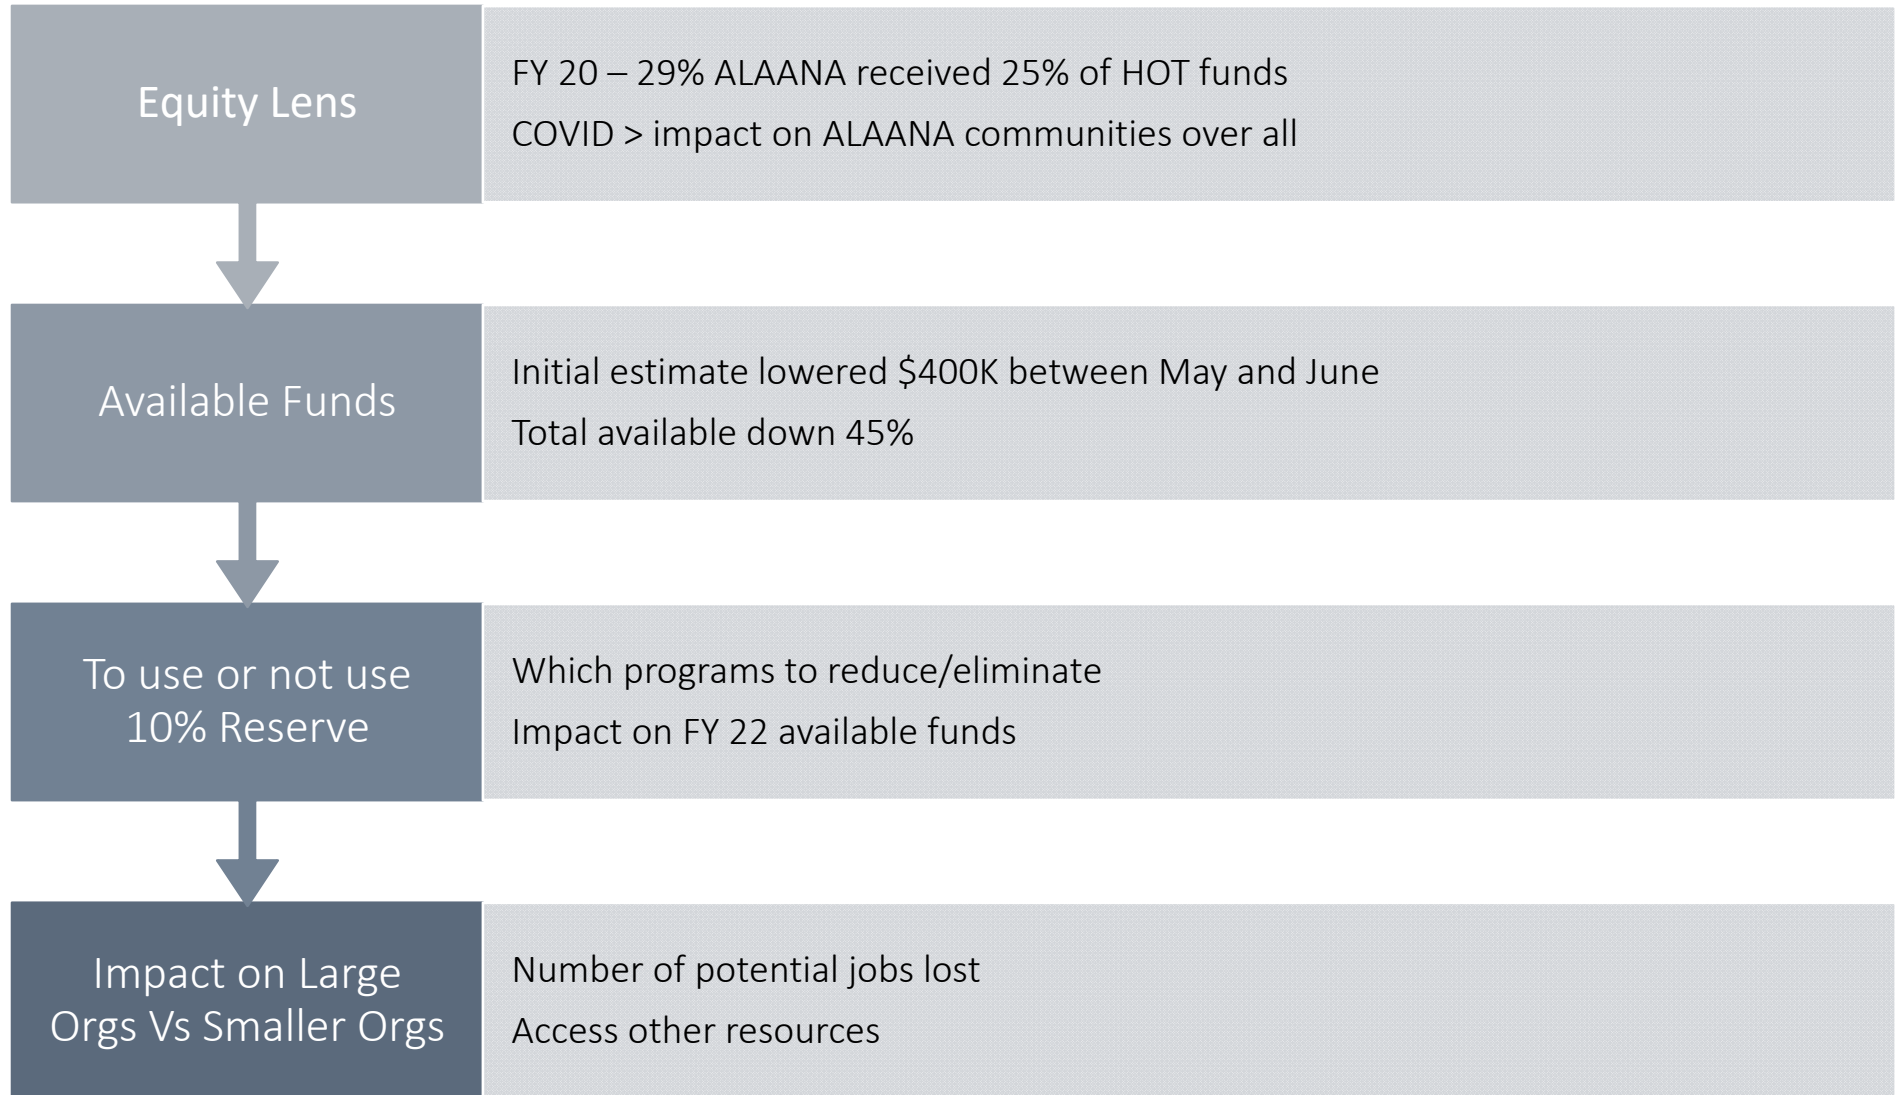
Equity Lens

FY 20 – 29% ALAANA received 25% of HOT funds
COVID > impact on ALAANA communities over all

Available Funds

Initial estimate lowered \$400K between May and June
Total available down 45%

To use or not use 10% Reserve

Which programs to reduce/eliminate
Impact on FY 22 available funds

Impact on Large Orgs Vs Smaller Orgs

Number of potential jobs lost
Access other resources